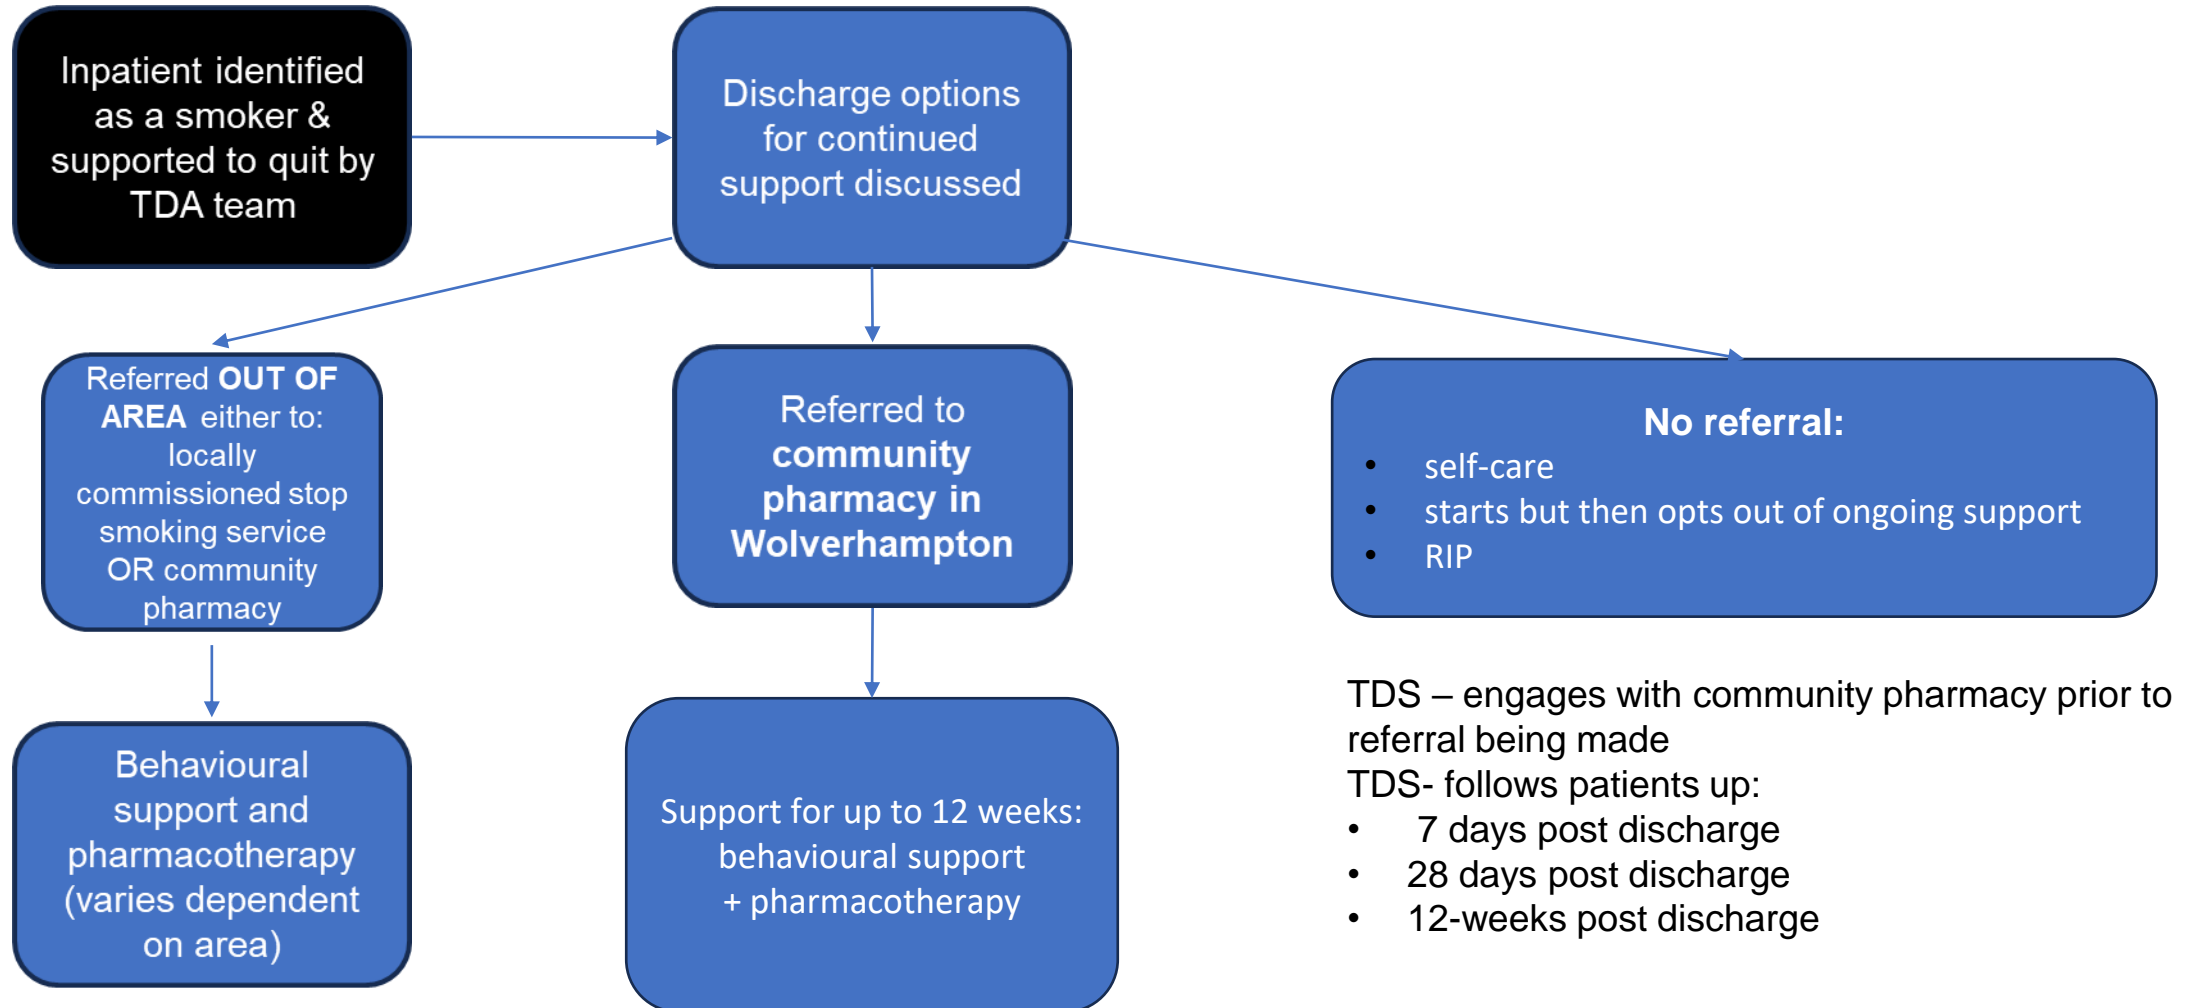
Inpatient identified as a smoker & supported to quit by TDA team

Discharge options for continued support discussed

Referred **OUT OF AREA** either to: locally commissioned stop smoking service OR community pharmacy

Referred to **community pharmacy in Wolverhampton**

**No referral:**
• self-care
• starts but then opts out of ongoing support
• RIP

Behavioural support and pharmacotherapy (varies dependent on area)

Support for up to 12 weeks: behavioural support + pharmacotherapy

TDS – engages with community pharmacy prior to referral being made
TDS- follows patients up:
• 7 days post discharge
• 28 days post discharge
• 12-weeks post discharge